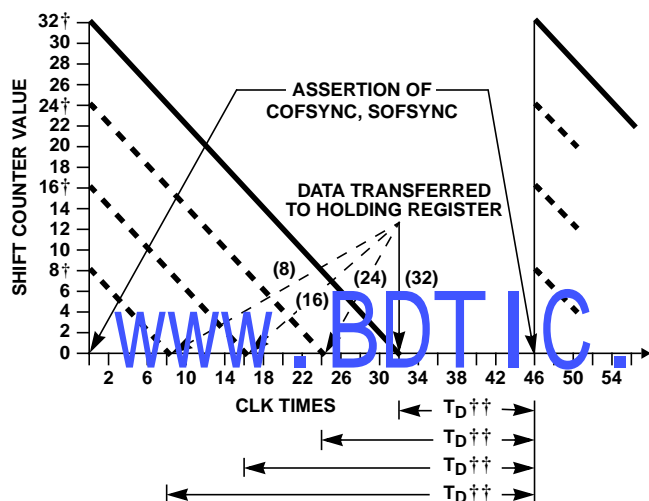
32†
30
28
26
24†
22
20
18
16†
14
12
10
8†
6
4
2
0

SHIFT COUNTER VALUE

ASSERTION OF COFSYNC, SOFSYNC

DATA TRANSFERRED TO HOLDING REGISTER

(8)
(16)
(24)
(32)

www.BDTIC.

2
6
10
14
18
22
26
30
34
38
42
46
50
54

CLK TIMES

$T_D$††
$T_D$††
$T_D$††
$T_D$††